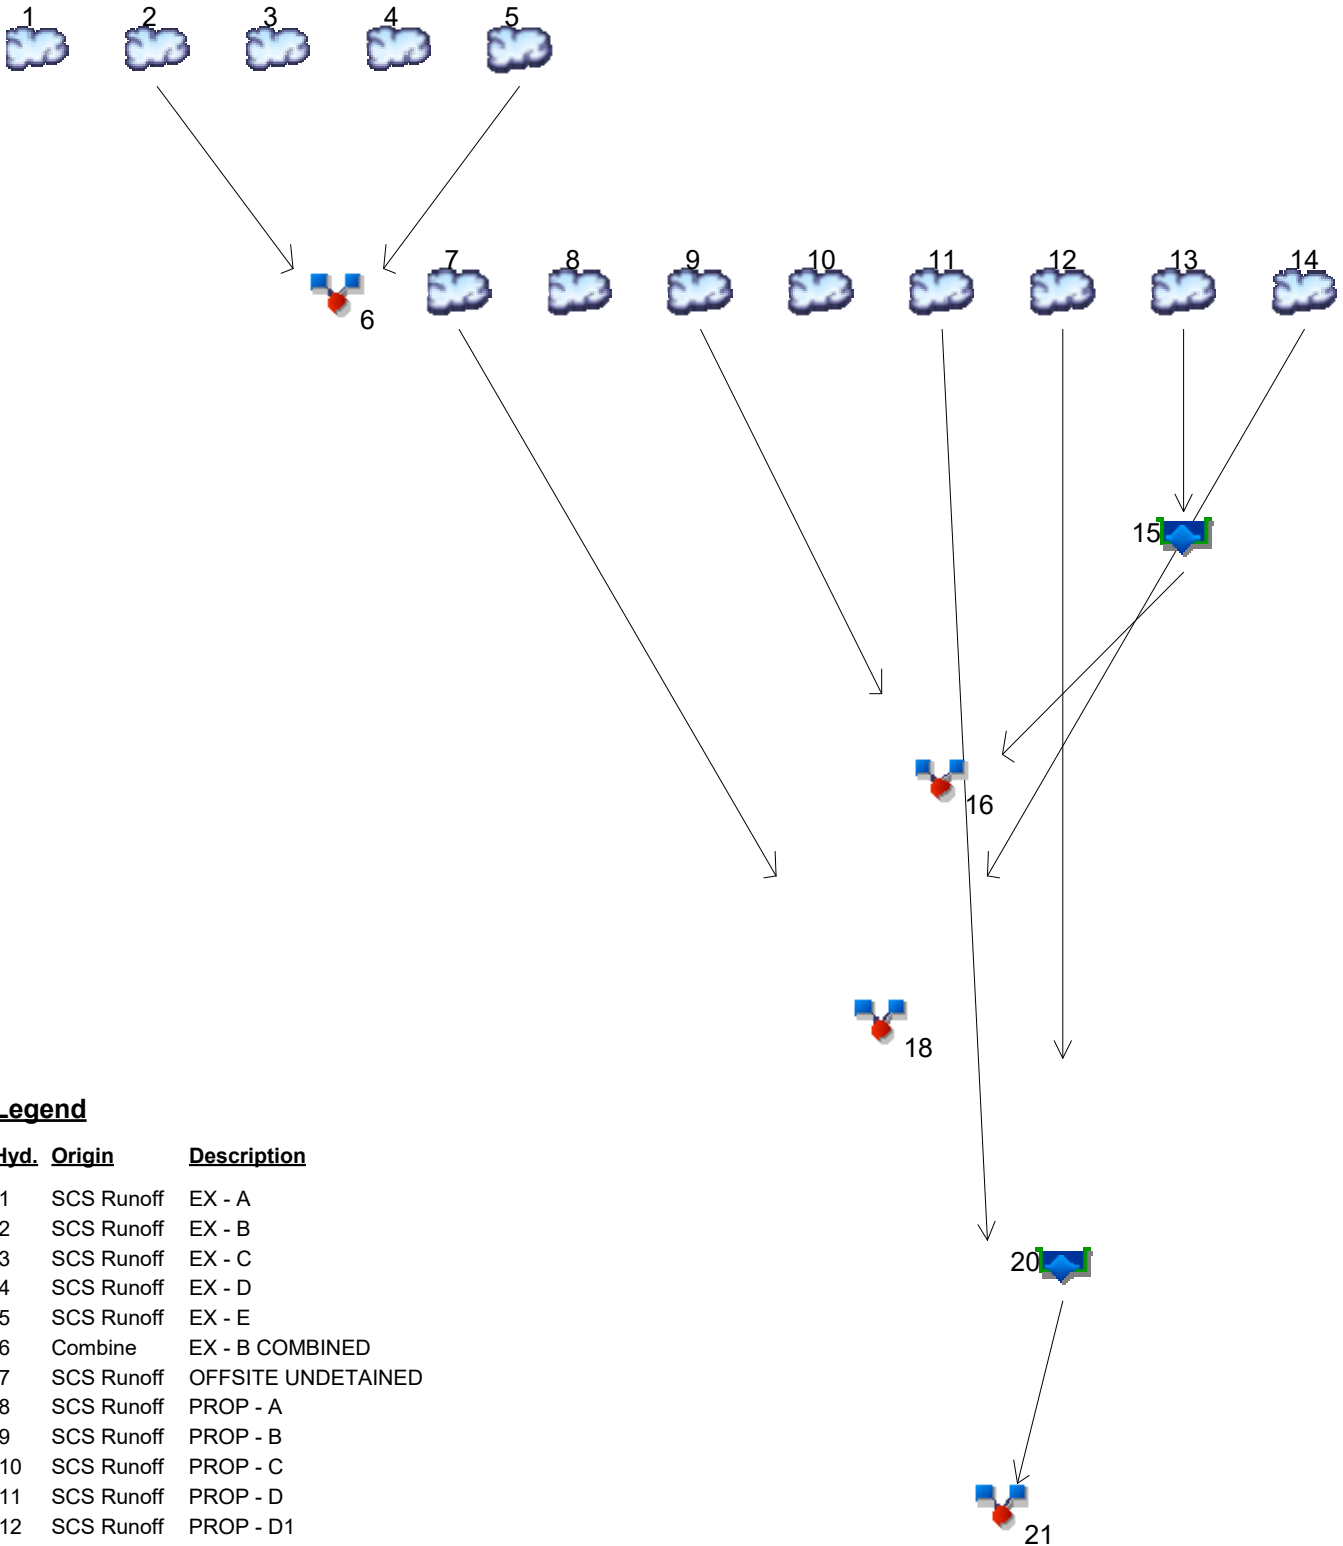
1 2 3 4 5

6

7 8 9 10 11 12 13 14

15

16

18

20

21

Legend

| Hyd. | Origin | Description |
|---|---|---|
| 1 | SCS Runoff | EX - A |
| 2 | SCS Runoff | EX - B |
| 3 | SCS Runoff | EX - C |
| 4 | SCS Runoff | EX - D |
| 5 | SCS Runoff | EX - E |
| 6 | Combine | EX - B COMBINED |
| 7 | SCS Runoff | OFFSITE UNDETAINED |
| 8 | SCS Runoff | PROP - A |
| 9 | SCS Runoff | PROP - B |
| 10 | SCS Runoff | PROP - C |
| 11 | SCS Runoff | PROP - D |
| 12 | SCS Runoff | PROP - D1 |